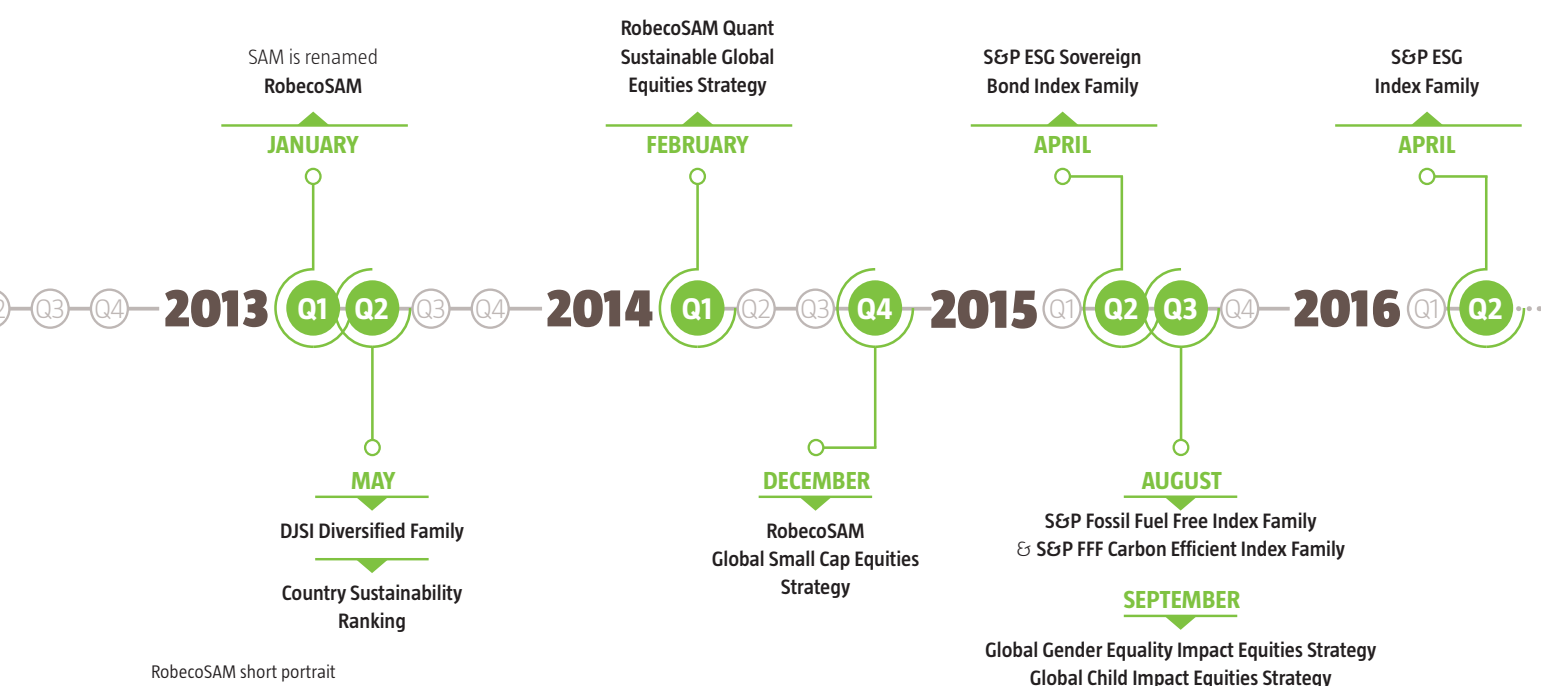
SAM is renamed
RobecoSAM

JANUARY

RobecoSAM Quant
Sustainable Global
Equities Strategy

FEBRUARY

S&P ESG Sovereign
Bond Index Family

APRIL

S&P ESG
Index Family

APRIL

Q2 Q3 Q4 2013 Q1 Q2 Q3 Q4 2014 Q1 Q2 Q3 Q4 2015 Q1 Q2 Q3 Q4 2016 Q1 Q2

MAY

DJSI Diversified Family

Country Sustainability Ranking

DECEMBER

RobecoSAM
Global Small Cap Equities Strategy

AUGUST

S&P Fossil Fuel Free Index Family
& S&P FFF Carbon Efficient Index Family

SEPTEMBER

Global Gender Equality Impact Equities Strategy
Global Child Impact Equities Strategy

RobecoSAM short portrait